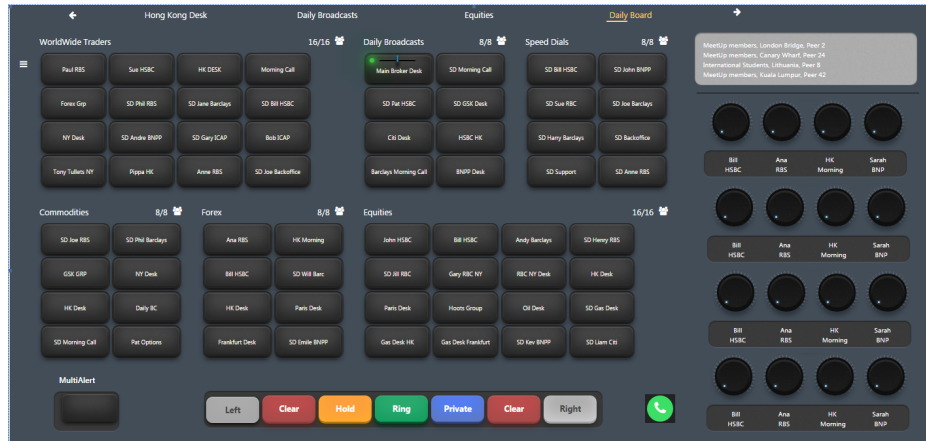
Hong Kong Desk Daily Broadcasts Equities Daily Board

WorldWide Traders 16/16

Paul RBS
Sue HSBC
HK DESK
Morning Call
Forex Grp
SD Phil RBS
SD Jane Barclays
SD Bill HSBC
NY Desk
SD Andre BNPP
SD Gary ICAP
Bob ICAP
Tony Tullets NY
Pippa HK
Anne RBS
SD Joe Backoffice

Daily Broadcasts 8/8

Main Broker Desk
SD Morning Call
SD Pat HSBC
SD GSK Desk
Citi Desk
HSBC HK
Barclays Morning Call
BNPP Desk

Speed Dials 8/8

SD Bill HSBC
SD John BNPP
SD Sue RBC
SD Joe Barclays
SD Harry Barclays
SD Backoffice
SD Support
SD Anne RBS

MeetUp members, London Bridge, Peer 2
MeetUp members, Canary Wharf, Peer 24
International Students, Lithuania, Peer 8
MeetUp members, Kuala Lumpur, Peer 42

Bill HSBC
Ana RBS
HK Morning
Sarah BNP

Commodities 8/8

SD Joe RBS
SD Phil Barclays
GSK GRP
NY Desk
HK Desk
Daily BC
SD Morning Call
Pat Options

Forex 8/8

Ana RBS
HK Morning
Bill HSBC
SD Will Barc
HK Desk
Paris Desk
Frankfurt Desk
SD Emile BNPP

Equities 16/16

John HSBC
Bill HSBC
Andy Barclays
SD Henry RBS
SD Jill RBC
Gary RBC NY
RBC NY Desk
HK Desk
Paris Desk
Hoots Group
Oil Desk
SD Gas Desk
Gas Desk HK
Gas Desk Frankfurt
SD Kev BNPP
SD Liam Citi

Bill HSBC
Ana RBS
HK Morning
Sarah BNP

Bill HSBC
Ana RBS
HK Morning
Sarah BNP

Bill HSBC
Ana RBS
HK Morning
Sarah BNP

MultiAlert

Left
Clear
Hold
Ring
Private
Clear
Right